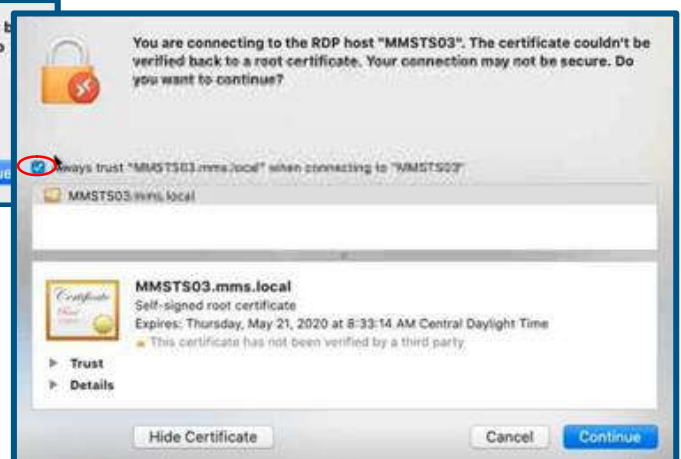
b
o

ue

You are connecting to the RDP host "MMSTS03". The certificate couldn't be verified back to a root certificate. Your connection may not be secure. Do you want to continue?

Always trust "MMSTS03.mms.local" when connecting to "MMSTS03"

MMSTS03.mms.local

Certificate

MMSTS03.mms.local
Self-signed root certificate
Expires: Thursday, May 21, 2020 at 8:33:14 AM Central Daylight Time
This certificate has not been verified by a third party

Trust
Details

Hide Certificate

Cancel

Continue